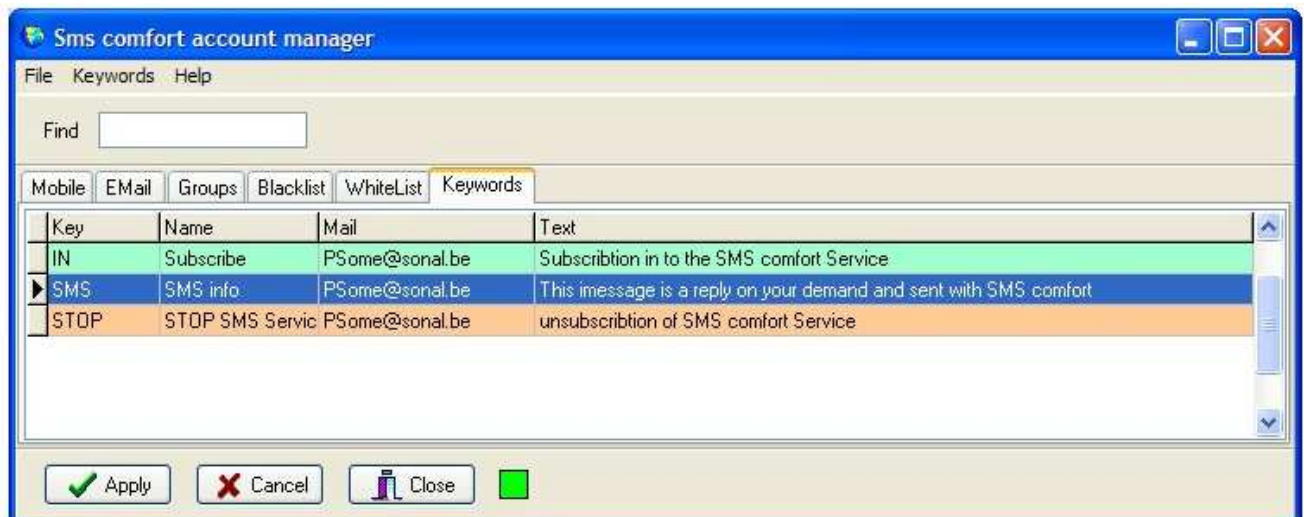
Sms comfort account manager

File Keywords Help

Find

Mobile | EMail | Groups | Blacklist | WhiteList | Keywords

| Key | Name | Mail | Text |
|---|---|---|---|
| IN | Subscribe | PSome@sonal.be | Subscribtion in to the SMS comfort Service |
| SMS | SMS info | PSome@sonal.be | This imessage is a reply on your demand and sent with SMS comfort |
| STOP | STOP SMS Servic | PSome@sonal.be | unsubscribtion of SMS comfort Service |

Apply | Cancel | Close